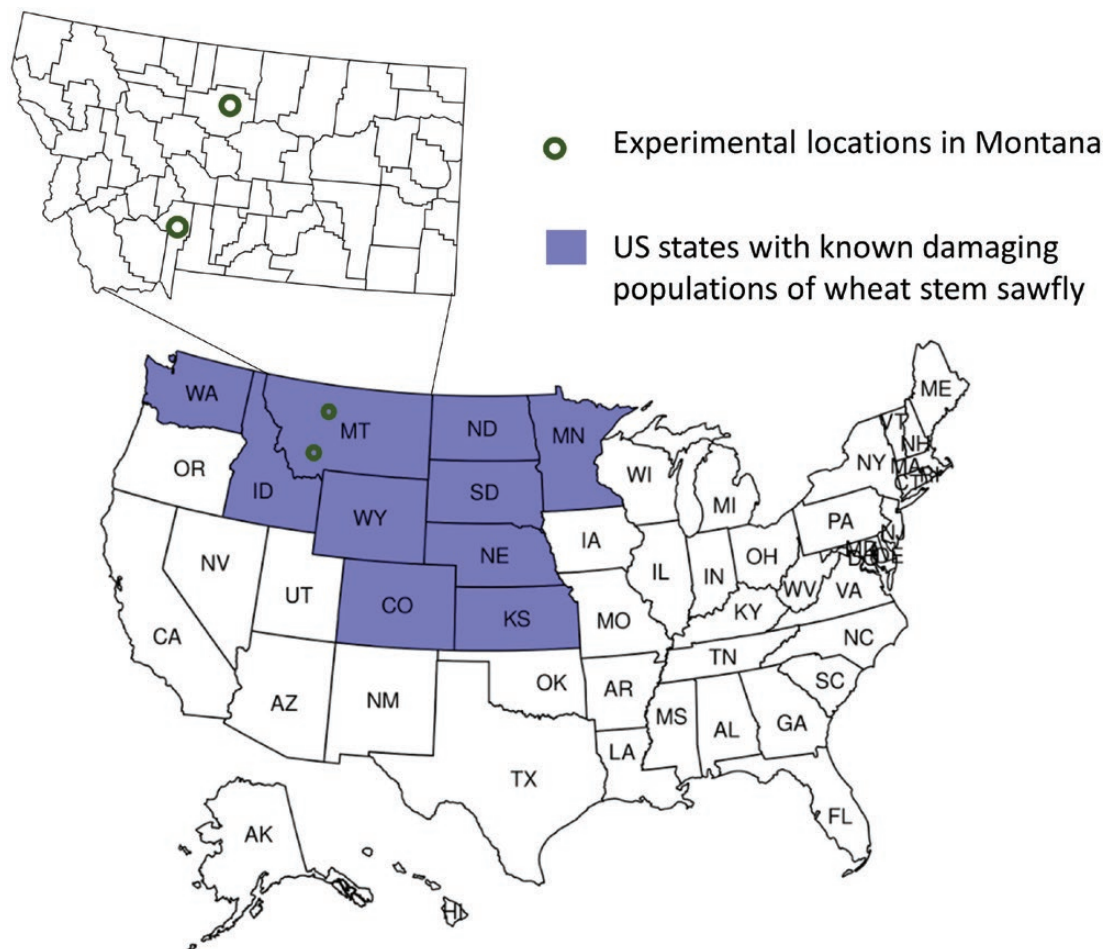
Experimental locations in Montana

US states with known damaging populations of wheat stem sawfly

ME
VT
NH
MA
CT
RI
NY
WA
MT
ND
MN
WI
MI
OR
ID
SD
WY
PA
NJ
MD
DE
IA
NE
OH
IL
IN
NV
UT
CO
WV
VA
KS
MO
KY
CA
NC
TN
OK
AR
SC
AZ
NM
MS
AL
GA
LA
TX
FL
AK
HI